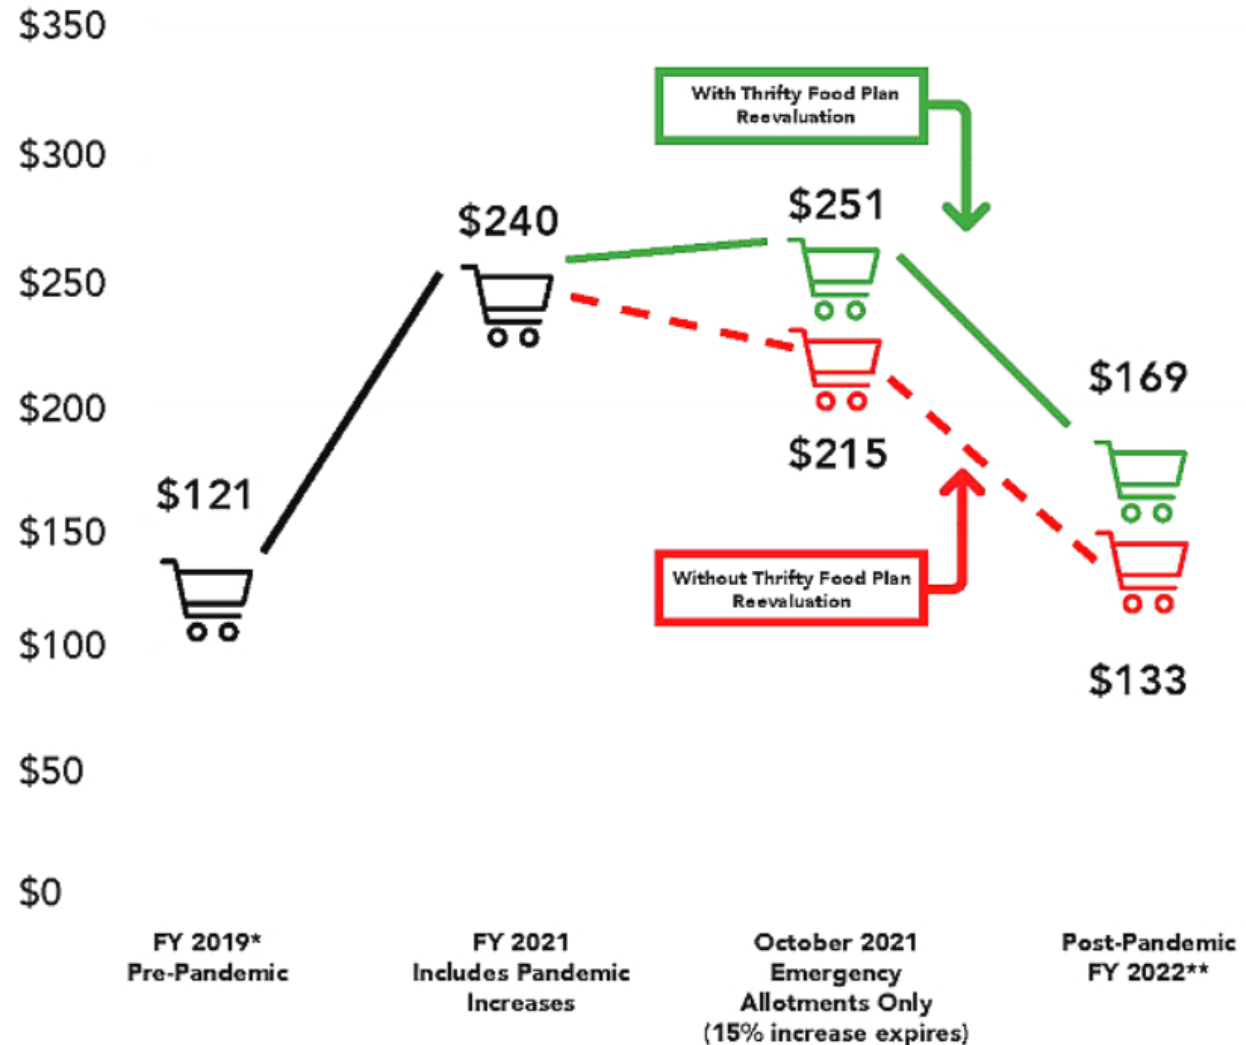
$350
$300
$250
$200
$150
$100
$50
$0

With Thrifty Food Plan Reevaluation

$121
$240
$251
$215
$169
$133

Without Thrifty Food Plan Reevaluation

FY 2019* Pre-Pandemic

FY 2021 Includes Pandemic Increases

October 2021 Emergency Allotments Only (15% increase expires)

Post-Pandemic FY 2022**